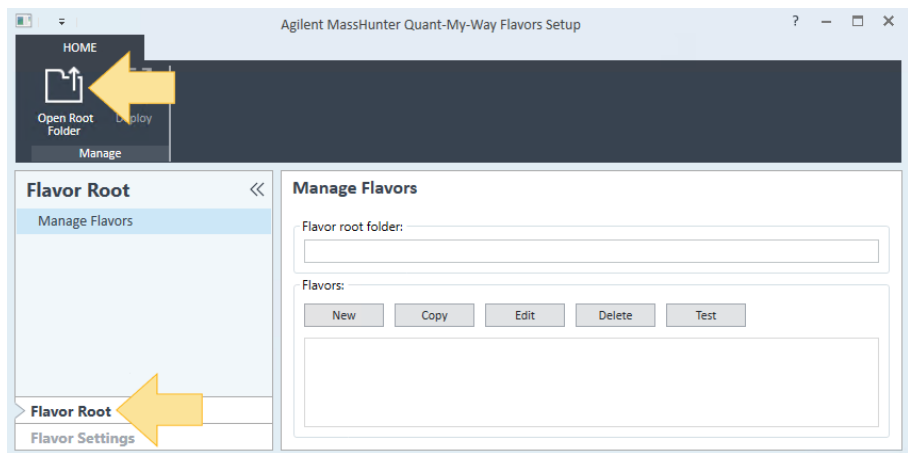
Agilent MassHunter Quant-My-Way Flavors Setup

? — ☐ ✕

HOME

Open Root Folder

Deploy

Manage

Flavor Root

Manage Flavors

Manage Flavors

Flavor root folder:

Flavors:

New

Copy

Edit

Delete

Test

Flavor Root

Flavor Settings